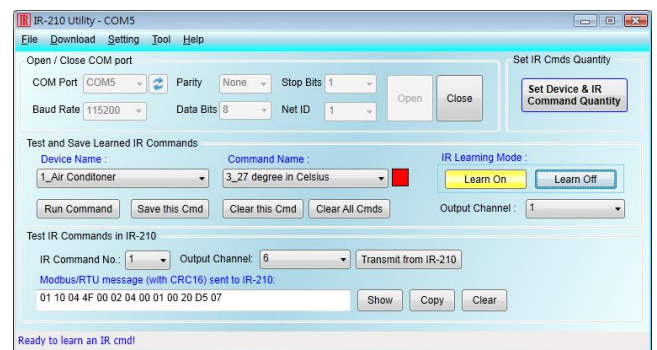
IR IR-210 Utility - COM5

File Download Setting Tool Help

Open / Close COM port

COM Port COM5

Parity None

Stop Bits 1

Baud Rate 115200

Data Bits 8

Net ID 1

Open

Close

Set IR Cmds Quantity

Set Device & IR Command Quantity

Test and Save Learned IR Commands

Device Name :

1_Air Conditoner

Command Name :

3_27 degree in Celsius

IR Learning Mode :

Learn On

Learn Off

Run Command

Save this Cmd

Clear this Cmd

Clear All Cmds

Output Channel : 1

Test IR Commands in IR-210

IR Command No.: 1

Output Channel: 6

Transmit from IR-210

Modbus/RTU message (with CRC16) sent to IR-210:

01 10 04 4F 00 02 04 00 01 00 20 D5 07

Show

Copy

Clear

Ready to learn an IR cmd!